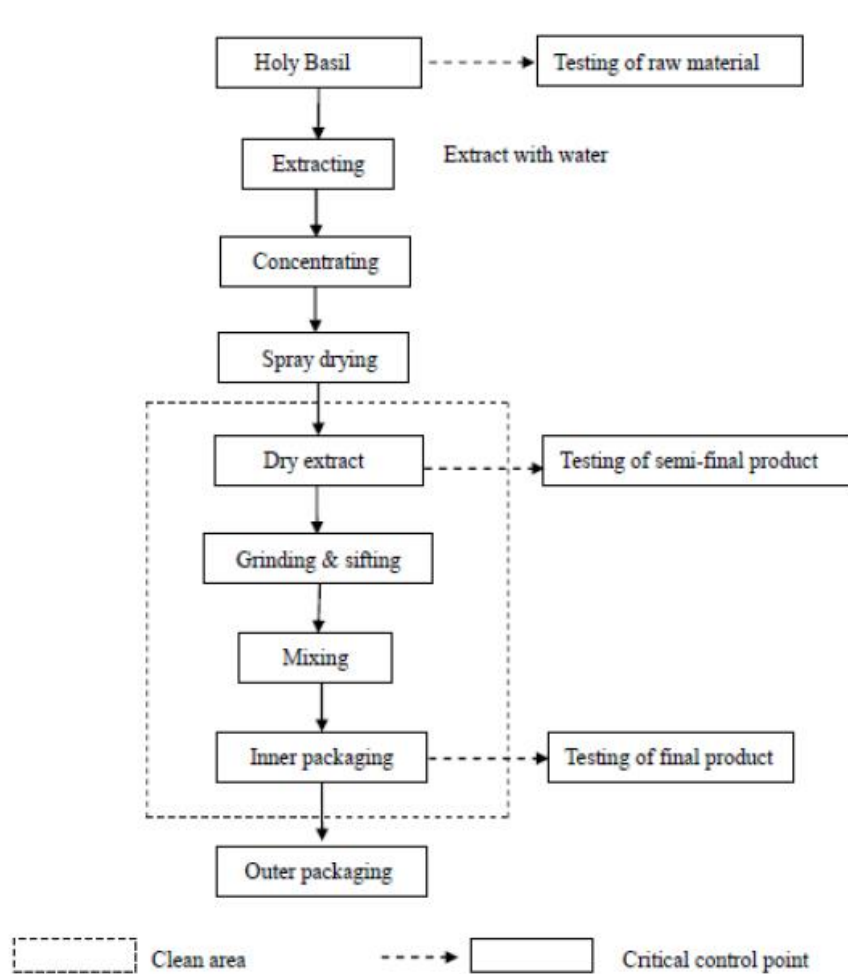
Holy Basil

Testing of raw material

Extracting

Extract with water

Concentrating

Spray drying

Dry extract

Testing of semi-final product

Grinding & sifting

Mixing

Inner packaging

Testing of final product

Outer packaging

Clean area

Critical control point